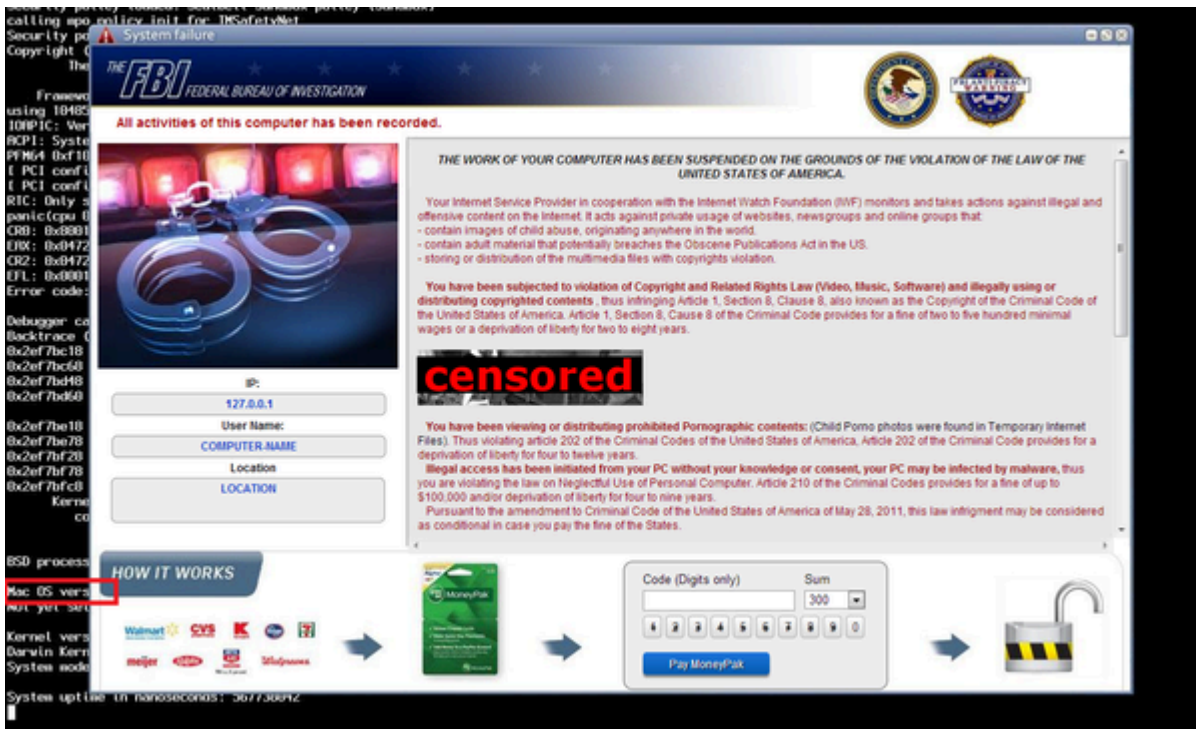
Security policy loaded: Seatbelt sandbox policy (Sandbox)
calling mpo_policy_init for TMSafetyNet
Security po
Copyright (
The

Framewo
using 10485
IOAPIC: Ver
ACPI: Syste
PFM64 0xf10
[ PCI confi
[ PCI confi
RTC: Only s
panic(cpu 0
CR0: 0x8001
EAX: 0x0472
CR2: 0x0472
EFL: 0x0001
Error code:

Debugger ca
Backtrace (
0x2ef7bc18
0x2ef7bc68
0x2ef7bd48
0x2ef7bd68

0x2ef7be18
0x2ef7be78
0x2ef7bf28
0x2ef7bf78
0x2ef7bfc8
Kerne
co

BSD process
Mac OS vers
Not yet set

Kernel vers
Darwin Kern
System mode

System uptime in nanoseconds: 5677308412

System failure

THE FBI FEDERAL BUREAU OF INVESTIGATION

All activities of this computer has been recorded.

IP:
127.0.0.1
User Name:
COMPUTER-NAME
Location
LOCATION

THE WORK OF YOUR COMPUTER HAS BEEN SUSPENDED ON THE GROUNDS OF THE VIOLATION OF THE LAW OF THE UNITED STATES OF AMERICA.

Your Internet Service Provider in cooperation with the Internet Watch Foundation (IWF) monitors and takes actions against illegal and offensive content on the Internet. It acts against private usage of websites, newsgroups and online groups that:
- contain images of child abuse, originating anywhere in the world.
- contain adult material that potentially breaches the Obscene Publications Act in the US.
- storing or distribution of the multimedia files with copyrights violation.

You have been subjected to violation of Copyright and Related Rights Law (Video, Music, Software) and illegally using or distributing copyrighted contents , thus infringing Article 1, Section 8, Clause 8, also known as the Copyright of the Criminal Code of the United States of America. Article 1, Section 8, Cause 8 of the Criminal Code provides for a fine of two to five hundred minimal wages or a deprivation of liberty for two to eight years.

censored

You have been viewing or distributing prohibited Pornographic contents: (Child Porno photos were found in Temporary Internet Files). Thus violating article 202 of the Criminal Codes of the United States of America, Article 202 of the Criminal Code provides for a deprivation of liberty for four to twelve years.
Illegal access has been initiated from your PC without your knowledge or consent, your PC may be infected by malware, thus you are violating the law on Neglectful Use of Personal Computer. Article 210 of the Criminal Codes provides for a fine of up to $100,000 and/or deprivation of liberty for four to nine years.
Pursuant to the amendment to Criminal Code of the United States of America of May 28, 2011, this law infrigment may be considered as conditional in case you pay the fine of the States.

HOW IT WORKS

Walmart CVS K 7 meijer Walgreens

MoneyPak

Code (Digits only)
Sum
300
1 2 3 4 5 6 7 8 9 0
Pay MoneyPak